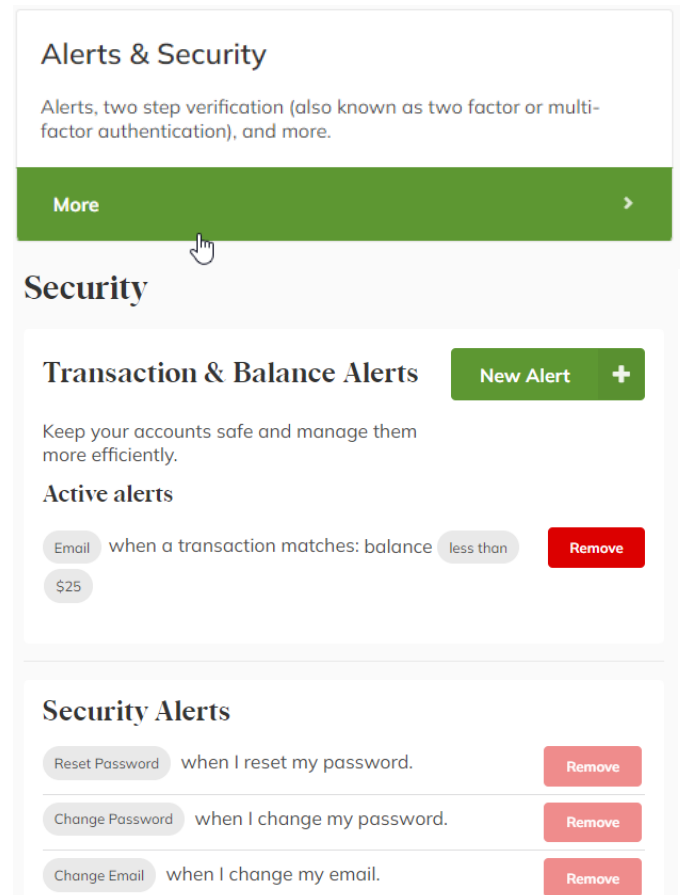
Alerts & Security

Alerts, two step verification (also known as two factor or multi-factor authentication), and more.

More

Security

Transaction & Balance Alerts

New Alert +

Keep your accounts safe and manage them more efficiently.

Active alerts

Email when a transaction matches: balance less than $25

Remove

Security Alerts

Reset Password when I reset my password.

Remove

Change Password when I change my password.

Remove

Change Email when I change my email.

Remove